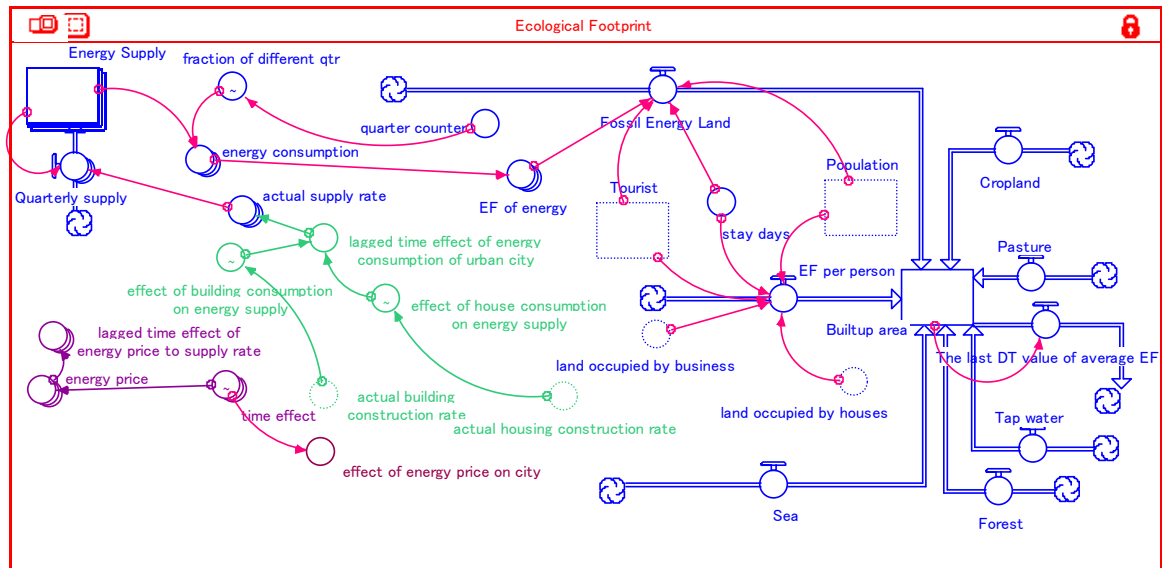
Ecological Footprint

Energy Supply

fraction of different qtr

quarter counter

energy consumption

Quarterly supply

actual supply rate

EF of energy

Fossil Energy Land

Tourist

Population

stay days

EF per person

lagged time effect of energy consumption of urban city

effect of building consumption on energy supply

effect of house consumption on energy supply

lagged time effect of energy price to supply rate

energy price

time effect

effect of energy price on city

actual building construction rate

actual housing construction rate

land occupied by business

land occupied by houses

Builtup area

Cropland

Pasture

The last DT value of average EF

Tap water

Sea

Forest